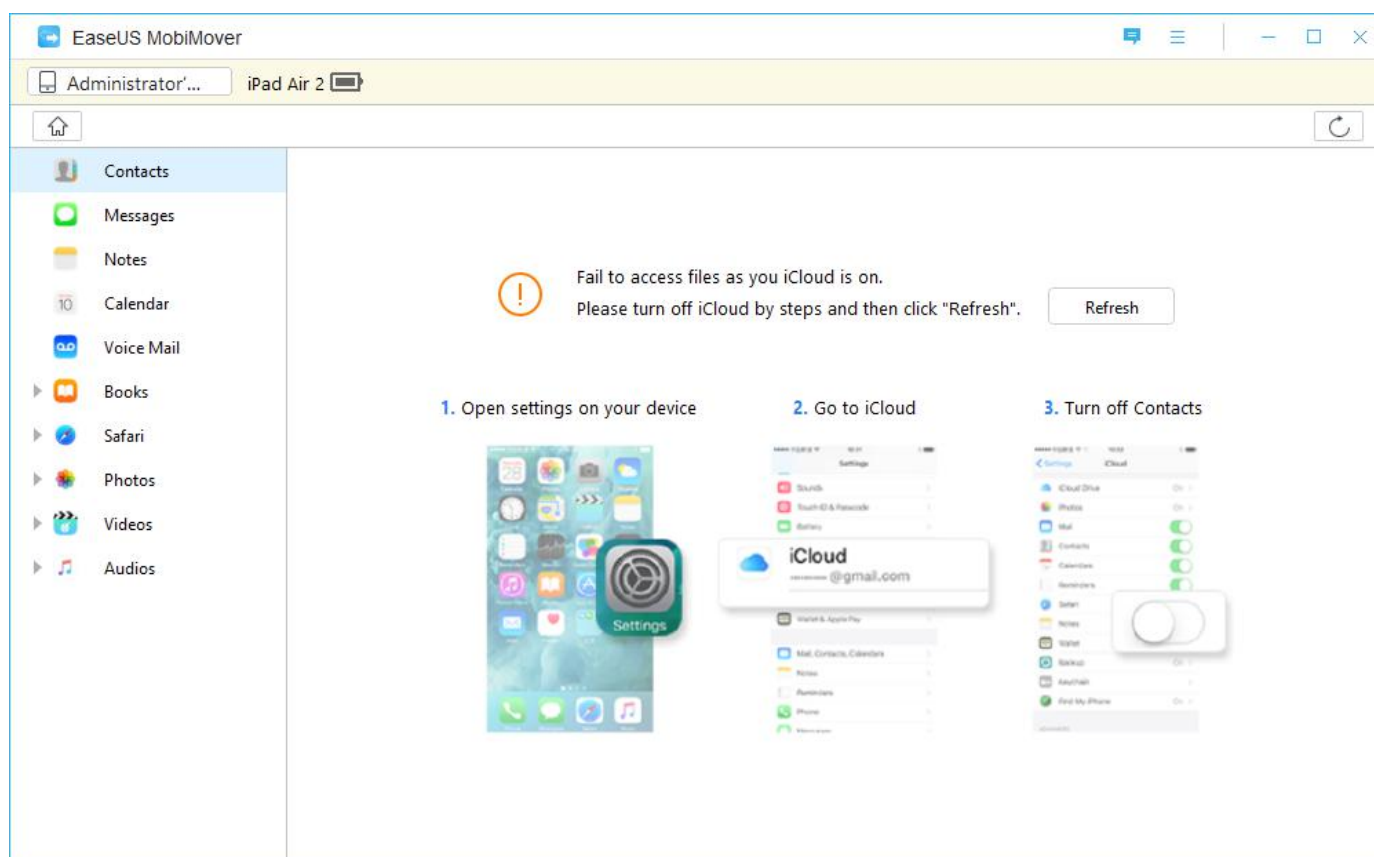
EaseUS MobiMover

Administrator'...

iPad Air 2

Contacts

Messages

Notes

10

Calendar

Voice Mail

Books

Safari

Photos

Videos

Audios

Fail to access files as you iCloud is on.

Please turn off iCloud by steps and then click "Refresh".

Refresh

1. Open settings on your device

2. Go to iCloud

3. Turn off Contacts

Settings

Settings

Sounds

Touch ID & Passcode

Battery

iCloud

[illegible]@gmail.com

Wallet & Apple Pay

Mail, Contacts, Calendars

Notes

Reminders

Phone

Messages

Settings

iCloud

iCloud Drive

Photos

Mail

Contacts

Calendars

Reminders

Safari

Notes

Wallet

Backup

Keychain

Find My iPhone